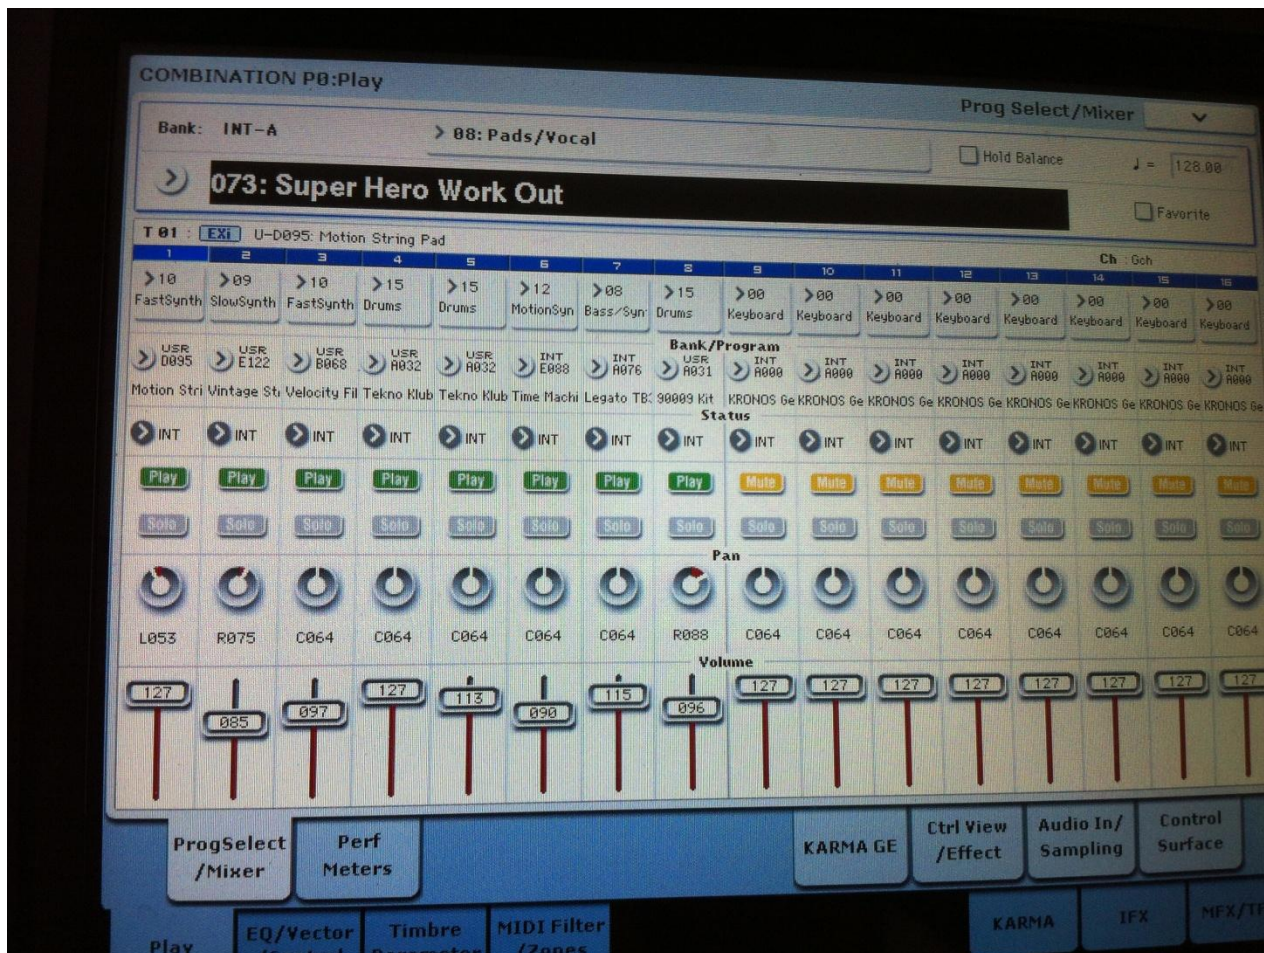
COMBINATION P0:Play

Prog Select/Mixer

Bank: INT-A

08: Pads/Vocal

Hold Balance

♩ = 128.00

073: Super Hero Work Out

Favorite

T 01 : EXi U-D095: Motion String Pad

Ch : Gch

| 1 | 2 | 3 | 4 | 5 | 6 | 7 | 8 | 9 | 10 | 11 | 12 | 13 | 14 | 15 | 16 |
|---|---|---|---|---|---|---|---|---|---|---|---|---|---|---|---|
| 10 FastSynth | 09 SlowSynth | 10 FastSynth | 15 Drums | 15 Drums | 12 MotionSyn | 08 Bass/Syn | 15 Drums | 00 Keyboard | 00 Keyboard | 00 Keyboard | 00 Keyboard | 00 Keyboard | 00 Keyboard | 00 Keyboard | 00 Keyboard |

Bank/Program

| USR D095 | USR E122 | USR B068 | USR A032 | USR A032 | INT E088 | INT A076 | USR A031 | INT A000 | INT A000 | INT A000 | INT A000 | INT A000 | INT A000 | INT A000 | INT A000 |
|---|---|---|---|---|---|---|---|---|---|---|---|---|---|---|---|
| Motion Stri | Vintage St | Velocity Fil | Tekno Klub | Tekno Klub | Time Machi | Legato TB | 90009 Kit | KRONOS Ge | KRONOS Ge | KRONOS Ge | KRONOS Ge | KRONOS Ge | KRONOS Ge | KRONOS Ge | KRONOS Ge |

Status

INT INT INT INT INT INT INT INT INT INT INT INT INT INT INT INT

Play Play Play Play Play Play Play Play Mute Mute Mute Mute Mute Mute Mute Mute

Solo Solo Solo Solo Solo Solo Solo Solo Solo Solo Solo Solo Solo Solo Solo Solo

Pan

L053 R075 C064 C064 C064 C064 C064 R088 C064 C064 C064 C064 C064 C064 C064 C064

Volume

127 085 097 127 113 090 115 096 127 127 127 127 127 127 127 127

ProgSelect /Mixer

Perf Meters

KARMA GE

Ctrl View /Effect

Audio In/ Sampling

Control Surface

Play

EQ/Vector

Timbre

MIDI Filter

KARMA

IFX

MFX/T